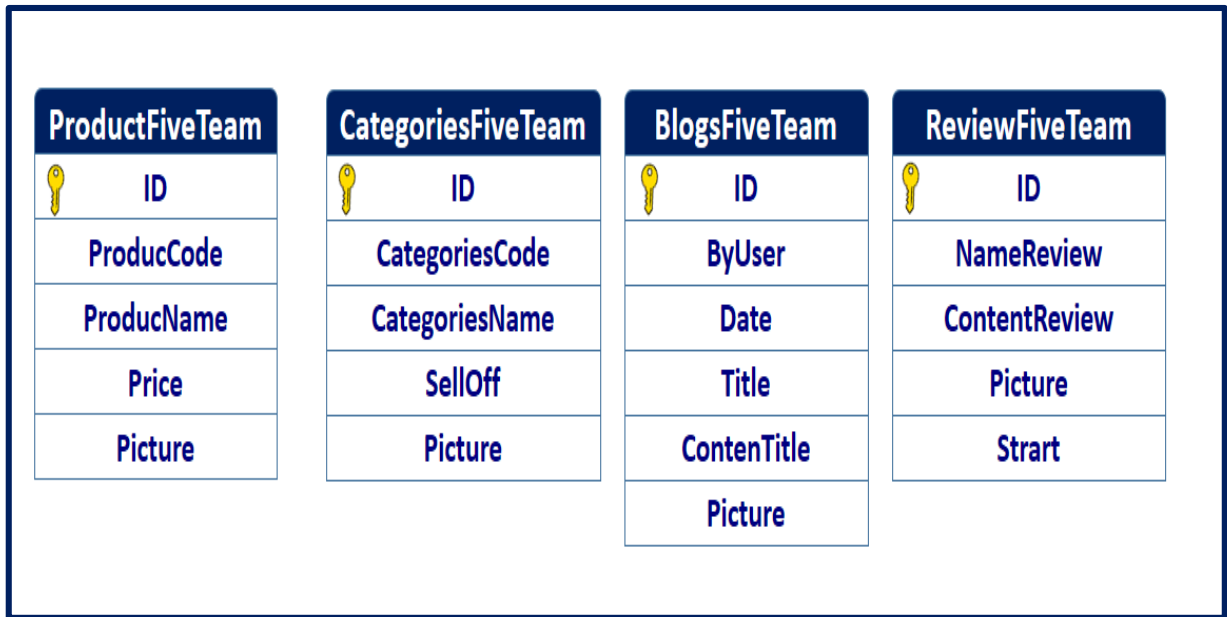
| ProductFiveTeam |
|---|
| ID |
| ProducCode |
| ProducName |
| Price |
| Picture |

| CategoriesFiveTeam |
|---|
| ID |
| CategoriesCode |
| CategoriesName |
| SellOff |
| Picture |

| BlogsFiveTeam |
|---|
| ID |
| ByUser |
| Date |
| Title |
| ContenTitle |
| Picture |

| ReviewFiveTeam |
|---|
| ID |
| NameReview |
| ContentReview |
| Picture |
| Strart |